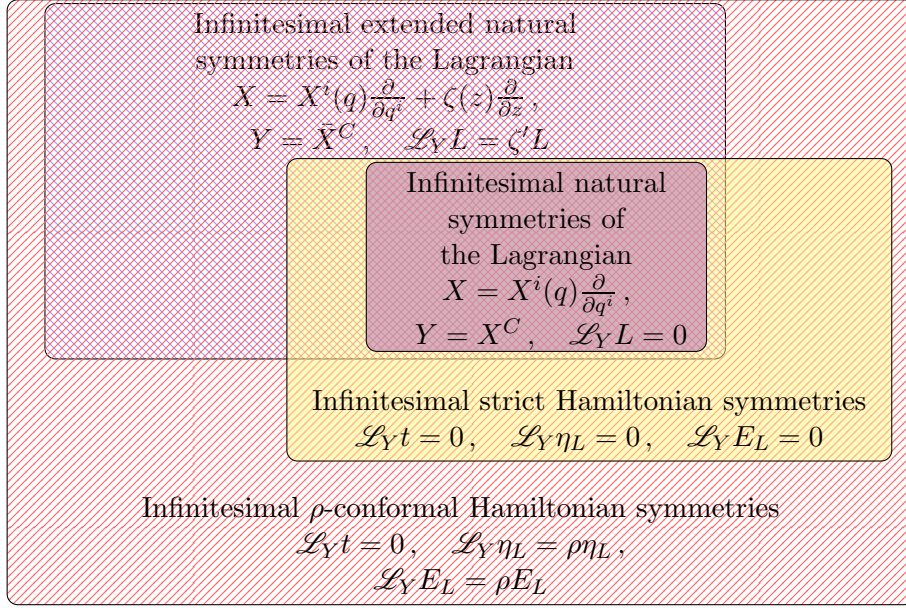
Infinitesimal extended natural symmetries of the Lagrangian
$X = X^i(q)\frac{\partial}{\partial q^i} + \zeta(z)\frac{\partial}{\partial z}$,
$Y = \bar{X}^C$, $\mathscr{L}_Y L = \zeta' L$

Infinitesimal natural symmetries of the Lagrangian
$X = X^i(q)\frac{\partial}{\partial q^i}$,
$Y = X^C$, $\mathscr{L}_Y L = 0$

Infinitesimal strict Hamiltonian symmetries
$\mathscr{L}_Y t = 0$, $\mathscr{L}_Y \eta_L = 0$, $\mathscr{L}_Y E_L = 0$

Infinitesimal $\rho$-conformal Hamiltonian symmetries
$\mathscr{L}_Y t = 0$, $\mathscr{L}_Y \eta_L = \rho\eta_L$,
$\mathscr{L}_Y E_L = \rho E_L$